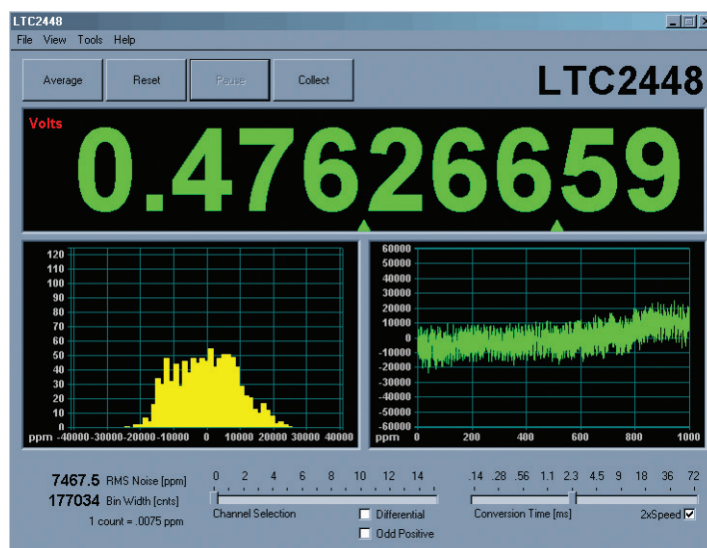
LTC2448

File View Tools Help

Average Reset Pause Collect

LTC2448

Volts

0.47626659

120
110
100
90
80
70
60
50
40
30
20
10
0
ppm -40000 -30000 -20000 -10000 0 10000 20000 30000 40000

60000
50000
40000
30000
20000
10000
0
-10000
-20000
-30000
-40000
-50000
-60000
0 200 400 600 800 1000

7467.5 RMS Noise [ppm]
177034 Bin Width [cnts]
1 count = .0075 ppm

0 2 4 6 8 10 12 14
Channel Selection

Differential
Odd Positive

.14 .28 .56 1.1 2.3 4.5 9 18 36 72
Conversion Time [ms]
2xSpeed